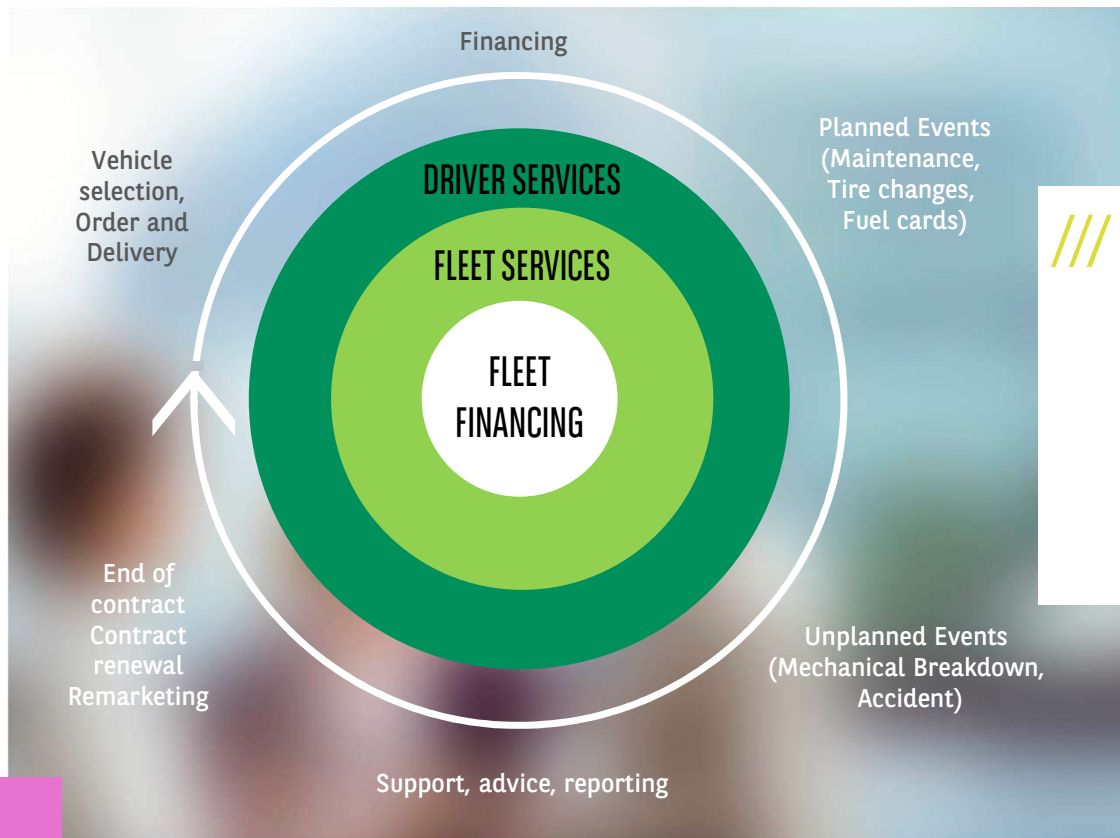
Financing

Vehicle selection, Order and Delivery

Planned Events (Maintenance, Tire changes, Fuel cards)

DRIVER SERVICES

FLEET SERVICES

FLEET FINANCING

///

End of contract Contract renewal Remarketing

Unplanned Events (Mechanical Breakdown, Accident)

Support, advice, reporting